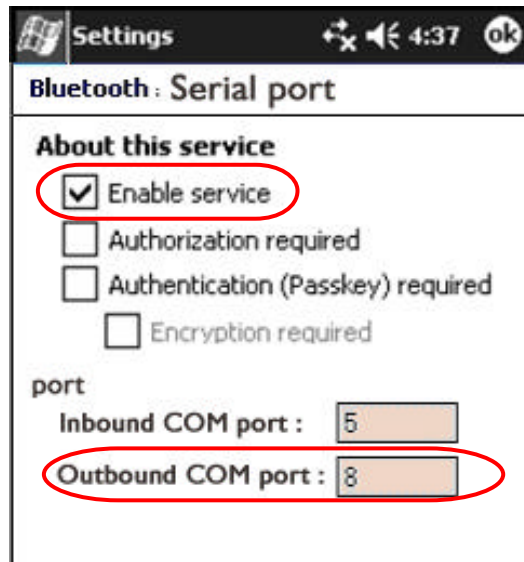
Settings 4:37 ok

Bluetooth : Serial port

About this service

Enable service

Authorization required

Authentication (Passkey) required

Encryption required

port

Inbound COM port : 5

Outbound COM port : 8